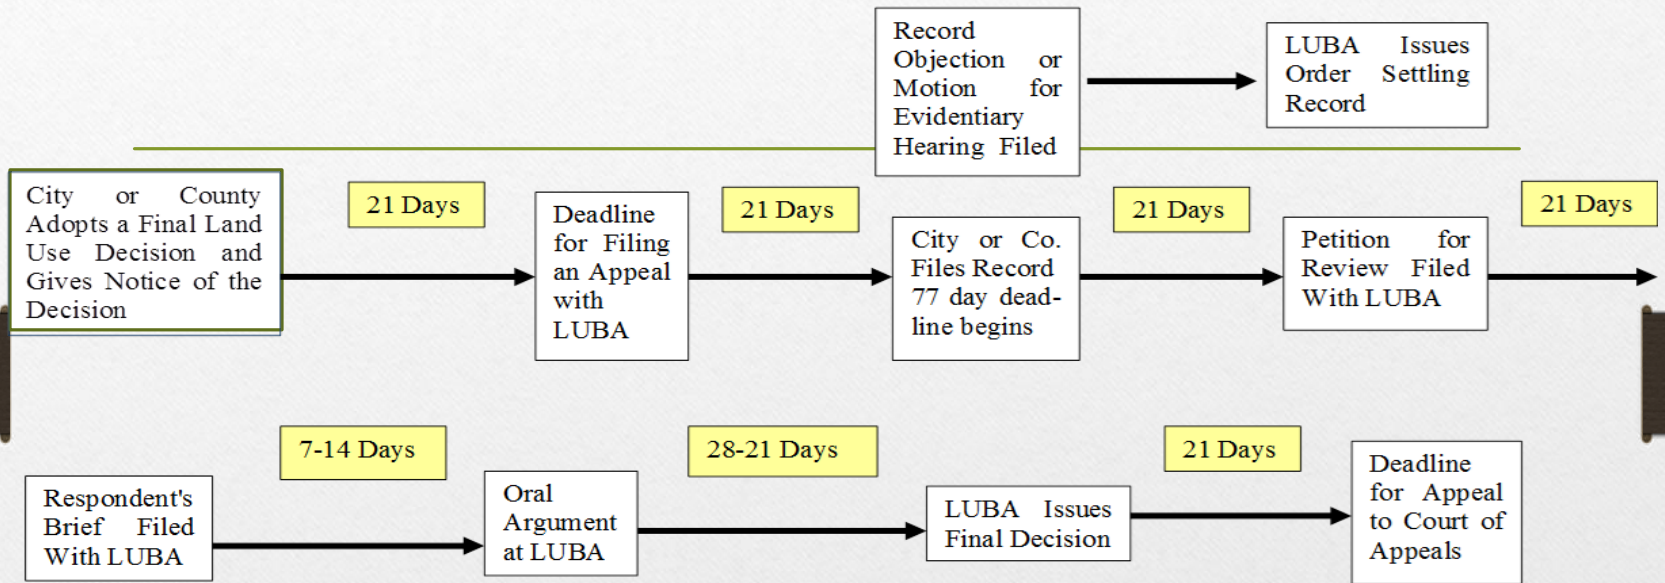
Record Objection or Motion for Evidentiary Hearing Filed

LUBA Issues Order Settling Record

City or County Adopts a Final Land Use Decision and Gives Notice of the Decision

21 Days

Deadline for Filing an Appeal with LUBA

21 Days

City or Co. Files Record 77 day deadline begins

21 Days

Petition for Review Filed With LUBA

21 Days

Respondent's Brief Filed With LUBA

7-14 Days

Oral Argument at LUBA

28-21 Days

LUBA Issues Final Decision

21 Days

Deadline for Appeal to Court of Appeals